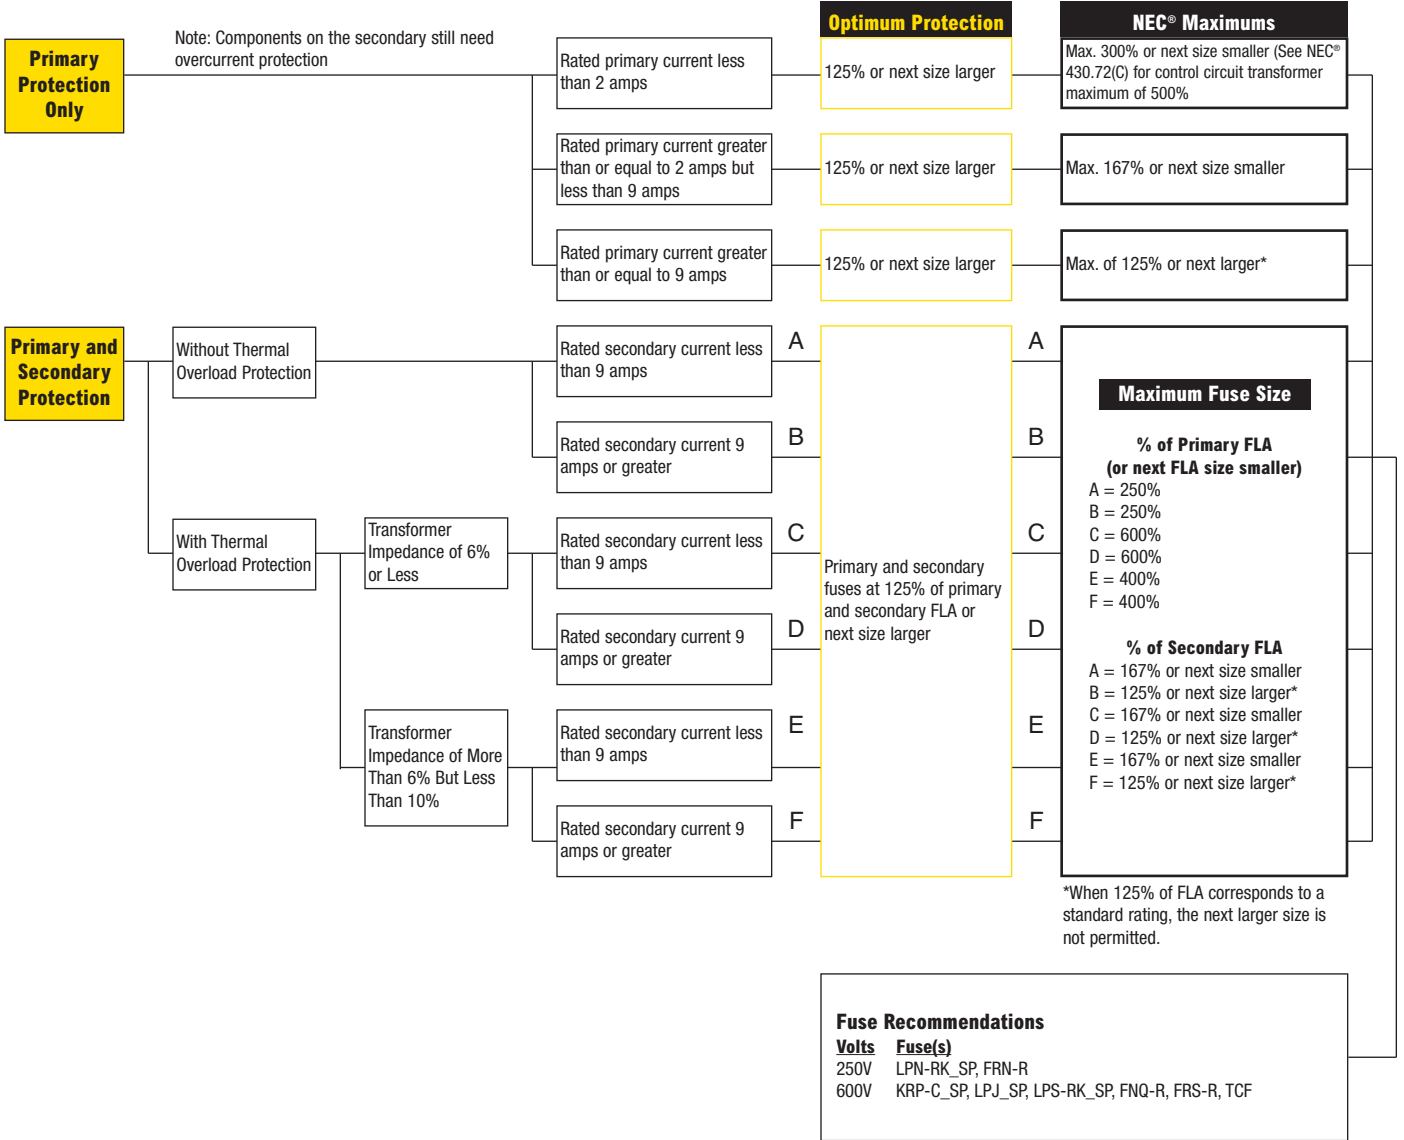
Primary Protection Only

Note: Components on the secondary still need overcurrent protection

Rated primary current less than 2 amps

Rated primary current greater than or equal to 2 amps but less than 9 amps

Rated primary current greater than or equal to 9 amps

Optimum Protection

125% or next size larger

125% or next size larger

125% or next size larger

NEC® Maximums

Max. 300% or next size smaller (See NEC® 430.72(C) for control circuit transformer maximum of 500%

Max. 167% or next size smaller

Max. of 125% or next larger*

Primary and Secondary Protection

Without Thermal Overload Protection

With Thermal Overload Protection

Transformer Impedance of 6% or Less

Transformer Impedance of More Than 6% But Less Than 10%

Rated secondary current less than 9 amps

A

Rated secondary current 9 amps or greater

B

Rated secondary current less than 9 amps

C

Rated secondary current 9 amps or greater

D

Rated secondary current less than 9 amps

E

Rated secondary current 9 amps or greater

F

Primary and secondary fuses at 125% of primary and secondary FLA or next size larger

A

B

C

D

E

F

Maximum Fuse Size

% of Primary FLA
(or next FLA size smaller)
A = 250%
B = 250%
C = 600%
D = 600%
E = 400%
F = 400%

% of Secondary FLA
A = 167% or next size smaller
B = 125% or next size larger*
C = 167% or next size smaller
D = 125% or next size larger*
E = 167% or next size smaller
F = 125% or next size larger*

*When 125% of FLA corresponds to a standard rating, the next larger size is not permitted.

Fuse Recommendations

| Volts | Fuse(s) |
|---|---|
| 250V | LPN-RK_SP, FRN-R |
| 600V | KRP-C_SP, LPJ_SP, LPS-RK_SP, FNQ-R, FRS-R, TCF |